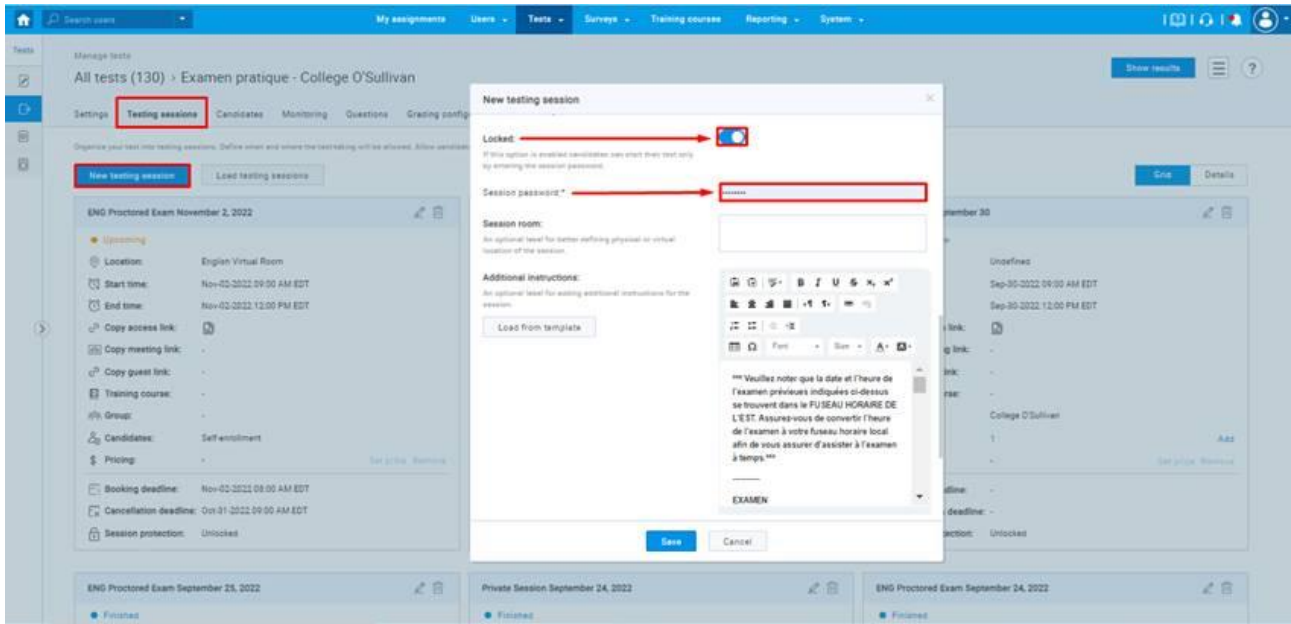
Search users

My assignments Users Tests Surveys Training courses Reporting System

Tests

Manage tests

All tests (130) › Examen pratique - College O'Sullivan

Show results

Settings Testing sessions Candidates Monitoring Questions Grading config

Organize your test into testing sessions. Define when and where the test-taking will be allowed. Allow candidates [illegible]

New testing session Load testing sessions

Grid Details

ENG Proctored Exam November 2, 2022

Upcoming

Location: English Virtual Room

Start time: Nov-02-2022 09:00 AM EDT

End time: Nov-02-2022 12:00 PM EDT

Copy access link:

Copy meeting link: -

Copy guest link: -

Training course: -

Group: -

Candidates: Self-enrollment

Pricing: - Set price Remove

Booking deadline: Nov-02-2022 08:00 AM EDT

Cancellation deadline: Oct-01-2022 09:00 AM EDT

Session protection: Unlocked

New testing session

Locked:

If this option is enabled candidates can start their test only by entering the session password.

Session password:* •••••••

Session room:

An optional text for better defining physical or virtual location of the session.

Additional instructions:

An optional text for adding additional instructions for the session.

Load from template

Font Size

*** Veuillez noter que la date et l'heure de l'examen prévues indiquées ci-dessus se trouvent dans le FUSEAU HORAIRE DE L'EST. Assurez-vous de convertir l'heure de l'examen à votre fuseau horaire local afin de vous assurer d'assister à l'examen à temps.***

EXAMEN

Save Cancel

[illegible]ptember 30

Undefined

Sep-30-2022 09:00 AM EDT

Sep-30-2022 12:00 PM EDT

link:

g link: -

link: -

rse: -

College O'Sullivan

1 Add

- Set price Remove

dline: -

deadline: -

ection: Unlocked

ENG Proctored Exam September 25, 2022

Finished

Private Session September 24, 2022

Finished

ENG Proctored Exam September 24, 2022

Finished